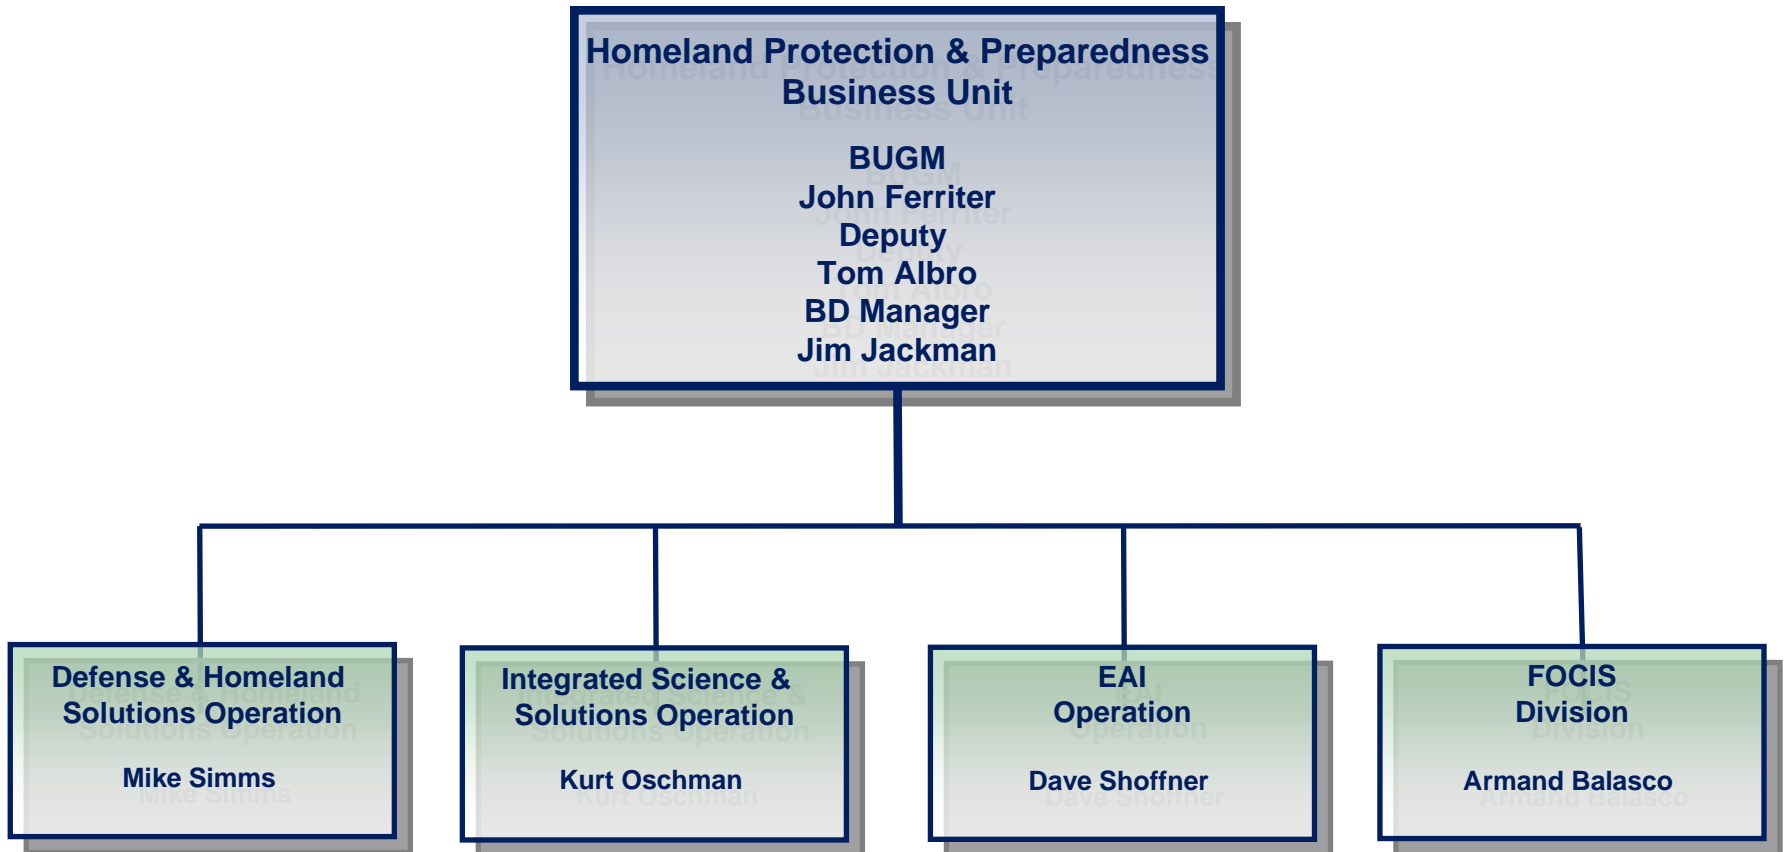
Homeland Protection & Preparedness
Business Unit

BUGM
John Ferriter
Deputy
Tom Albro
BD Manager
Jim Jackman

Defense & Homeland Solutions Operation

Mike Simms

Integrated Science & Solutions Operation

Kurt Oschman

EAI Operation

Dave Shoffner

FOCIS Division

Armand Balasco